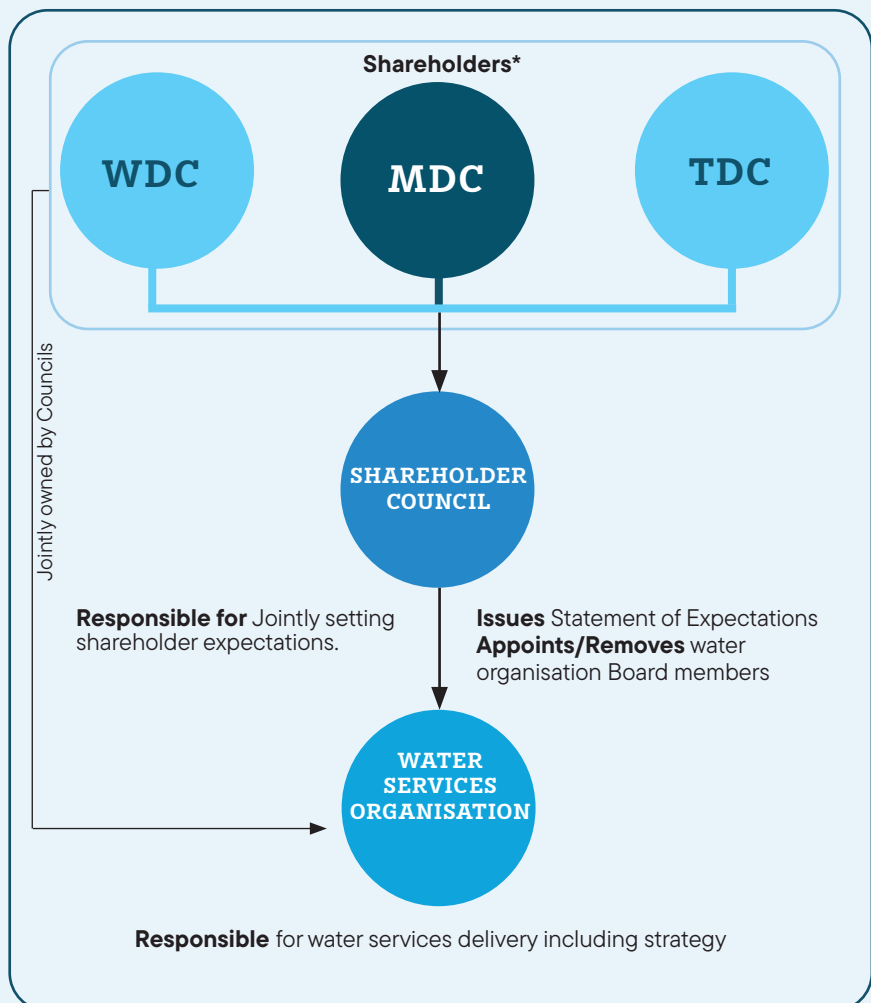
Shareholders*

WDC

MDC

TDC

Jointly owned by Councils

SHAREHOLDER COUNCIL

**Responsible for** Jointly setting shareholder expectations.

**Issues** Statement of Expectations
**Appoints/Removes** water organisation Board members

WATER SERVICES ORGANISATION

**Responsible** for water services delivery including strategy